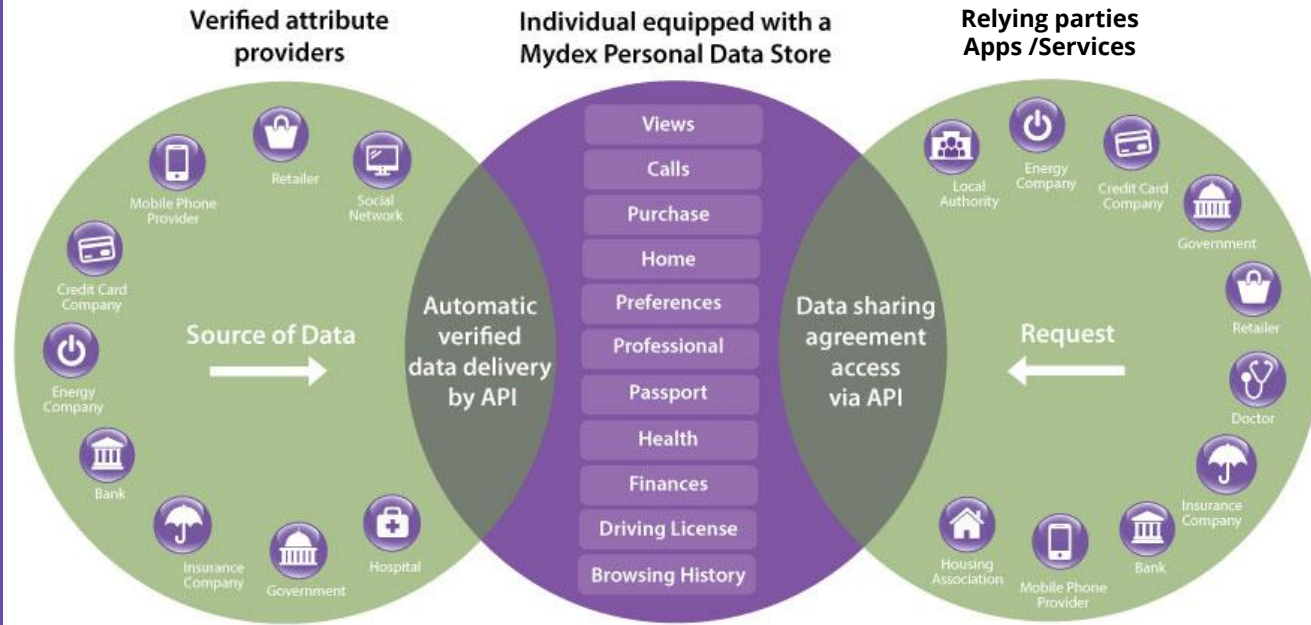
Verified attribute providers

Individual equipped with a Mydex Personal Data Store

Relying parties Apps /Services

Mobile Phone Provider

Retailer

Social Network

Credit Card Company

Energy Company

Bank

Insurance Company

Government

Hospital

Source of Data

Automatic verified data delivery by API

Views

Calls

Purchase

Home

Preferences

Professional

Passport

Health

Finances

Driving License

Browsing History

Data sharing agreement access via API

Request

Local Authority

Energy Company

Credit Card Company

Government

Retailer

Doctor

Insurance Company

Bank

Mobile Phone Provider

Housing Association